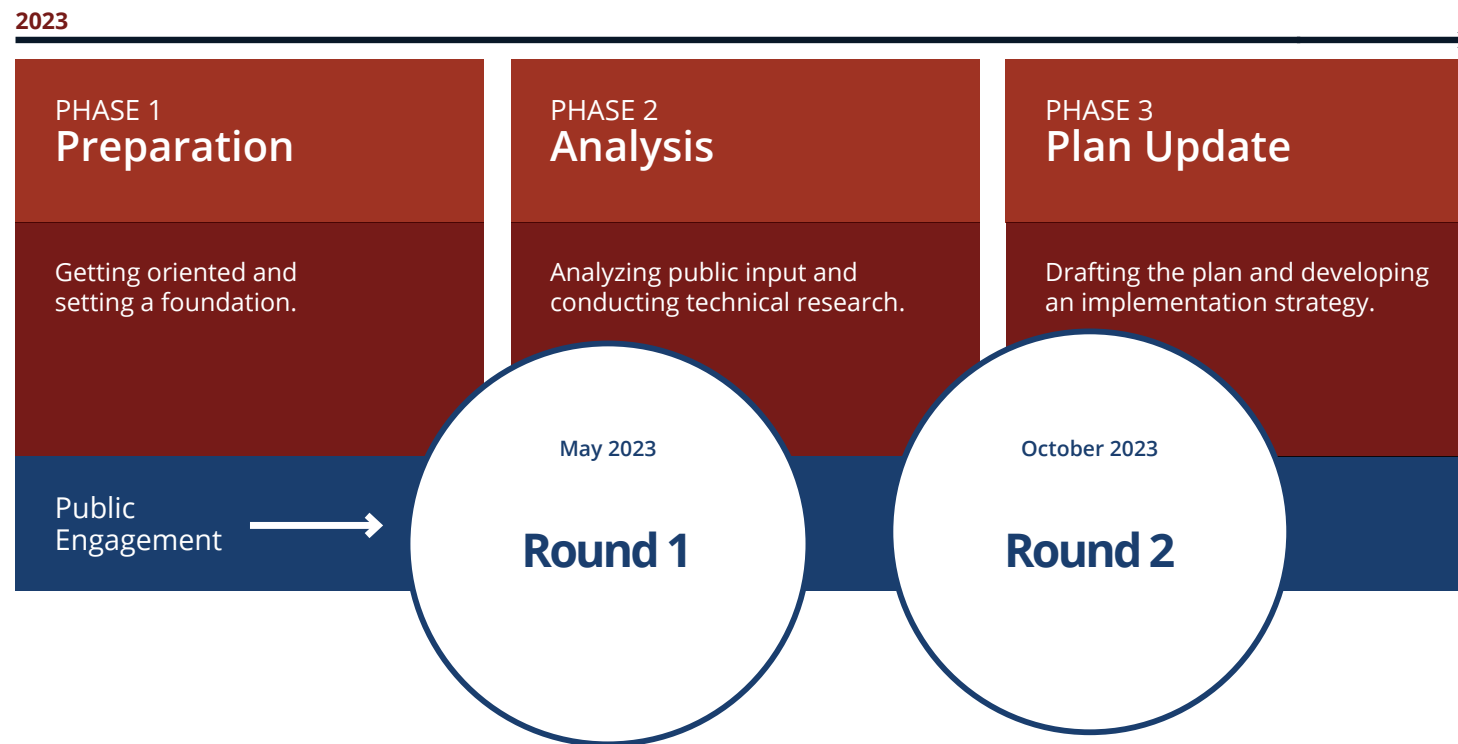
2023

PHASE 1
Preparation

Getting oriented and setting a foundation.

PHASE 2
Analysis

Analyzing public input and conducting technical research.

PHASE 3
Plan Update

Drafting the plan and developing an implementation strategy.

Public Engagement

May 2023

Round 1

October 2023

Round 2